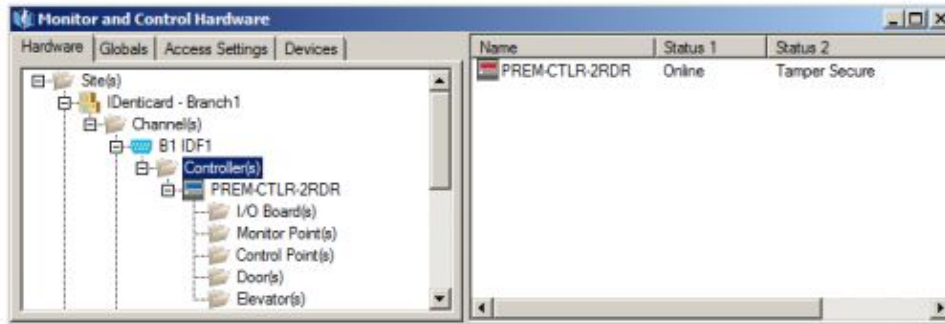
Monitor and Control Hardware

Hardware | Globals | Access Settings | Devices

Site(s)
IDenticard - Branch1
Channel(s)
B1 IDF1
Controller(s)
PREM-CTLR-2RDR
I/O Board(s)
Monitor Point(s)
Control Point(s)
Door(s)
Elevator(s)

| Name | Status 1 | Status 2 |
|---|---|---|
| PREM-CTLR-2RDR | Online | Tamper Secure |